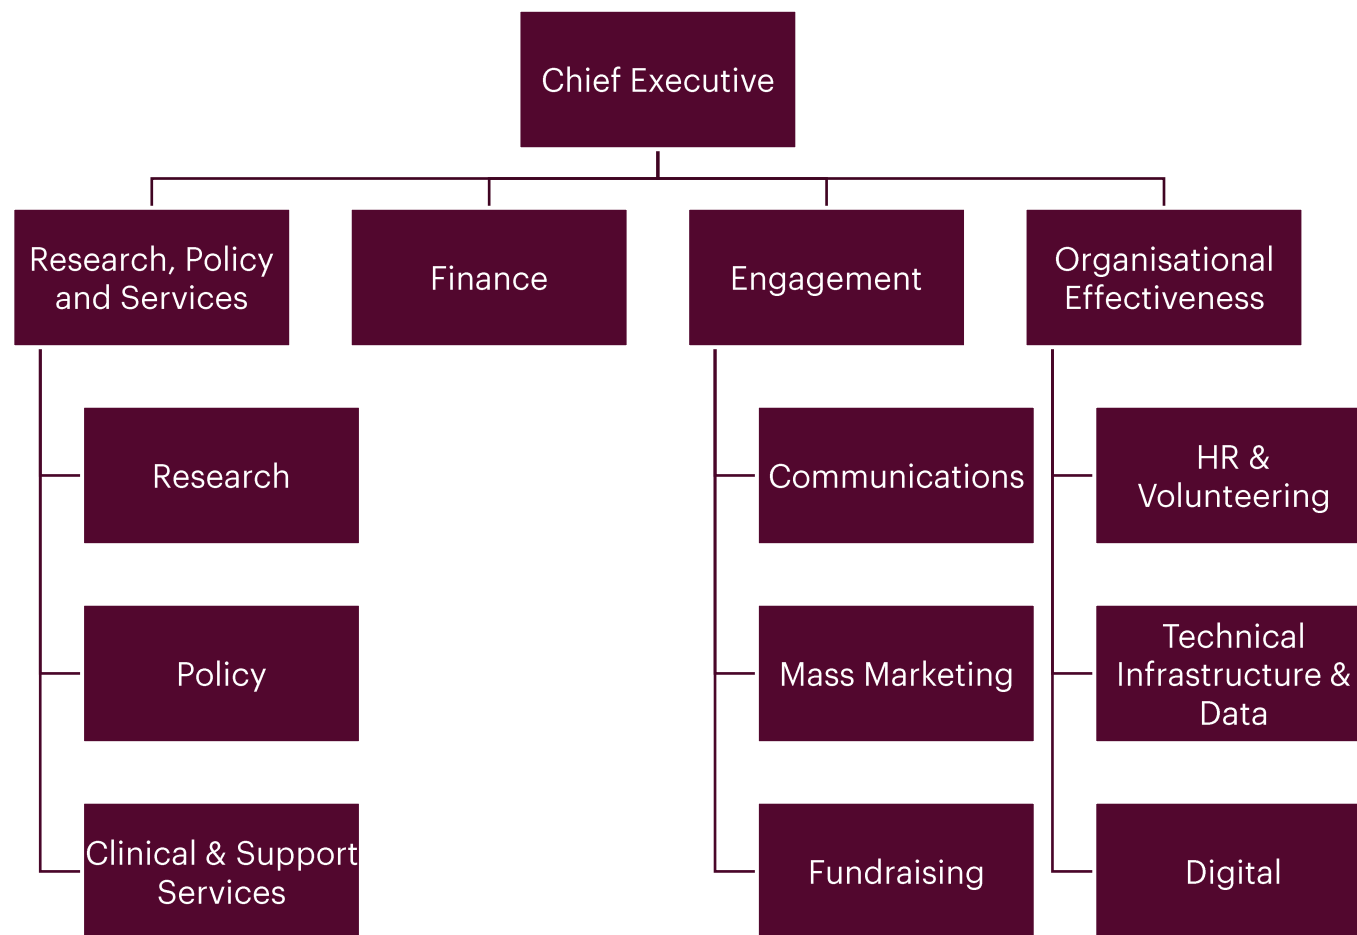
Chief Executive

Research, Policy and Services

Finance

Engagement

Organisational Effectiveness

Research

Policy

Clinical & Support Services

Communications

Mass Marketing

Fundraising

HR & Volunteering

Technical Infrastructure & Data

Digital